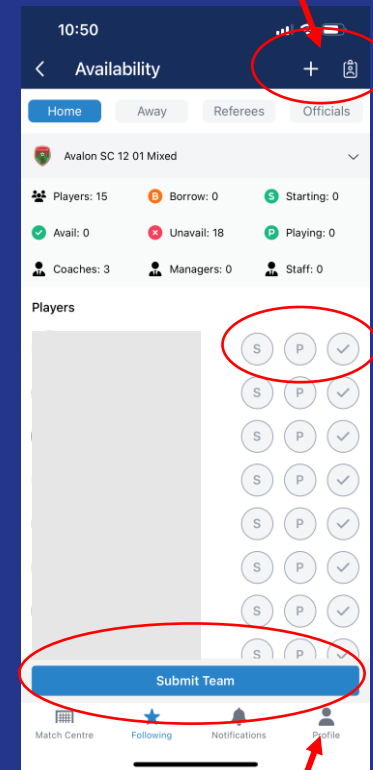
10:50

Availability

+

Home Away Referees Officials

Avalon SC 12 01 Mixed

Players: 15
B Borrow: 0
S Starting: 0

Avail: 0
Unavail: 18
P Playing: 0

Coaches: 3
Managers: 0
Staff: 0

Players

S P
S P
S P
S P
S P
S P
S P
S P

Submit Team

Match Centre Following Notifications Profile